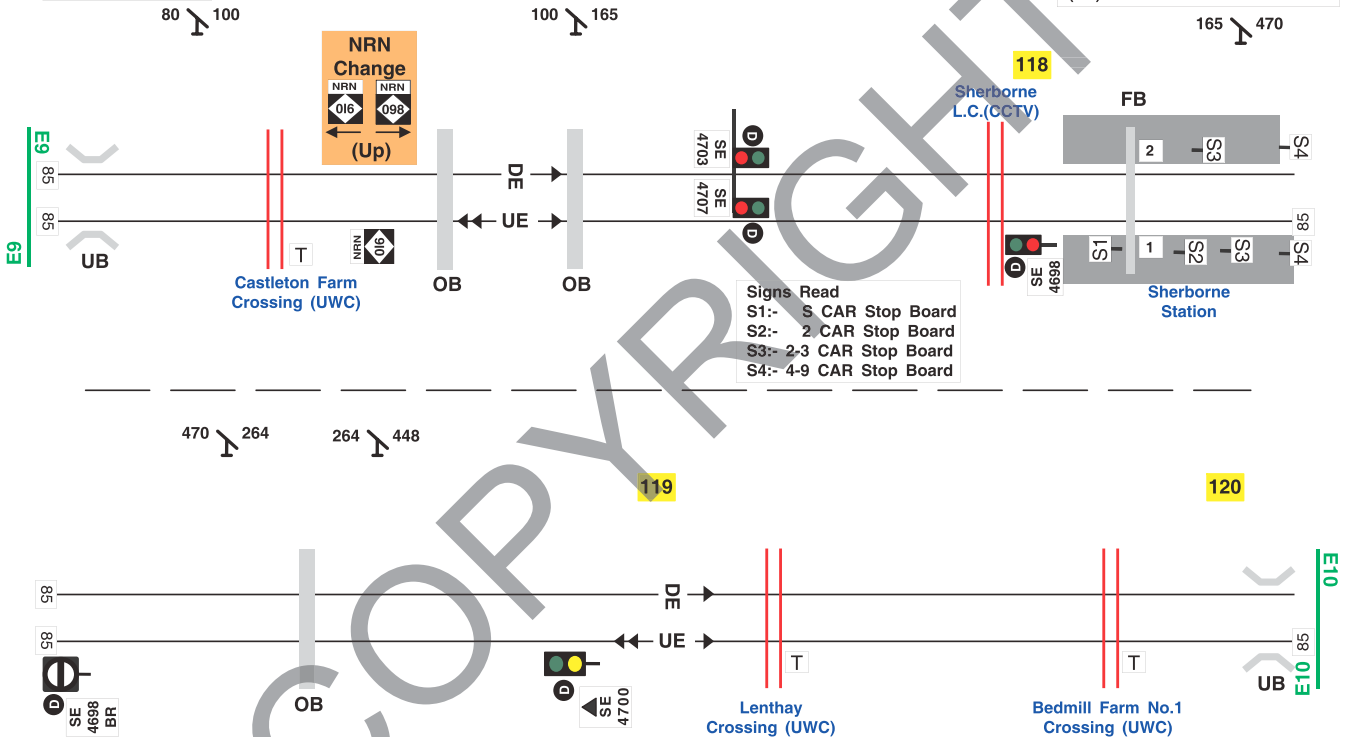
80 100
100 165
165 470

NRN Change
NRN 016
NRN 098
(Up)

118
Sherborne L.C.(CCTV)

FB

E9
85
85
E9
UB
DE
UE
T
Castleton Farm Crossing (UWC)
NRN 016
OB
OB
SE 4703
SE 4707
D
D
D
SE 4698
2
S3
S4
85
S1
1
S2
S3
S4
Sherborne Station

Signs Read
S1:- S CAR Stop Board
S2:- 2 CAR Stop Board
S3:- 2-3 CAR Stop Board
S4:- 4-9 CAR Stop Board

470 264
264 448

119
120

85
85
DE
UE
E10
85
E10
UB
D
SE 4698 BR
OB
D
SE 4700
T
Lenthay Crossing (UWC)
T
Bedmill Farm No.1 Crossing (UWC)

COPYRIGHT